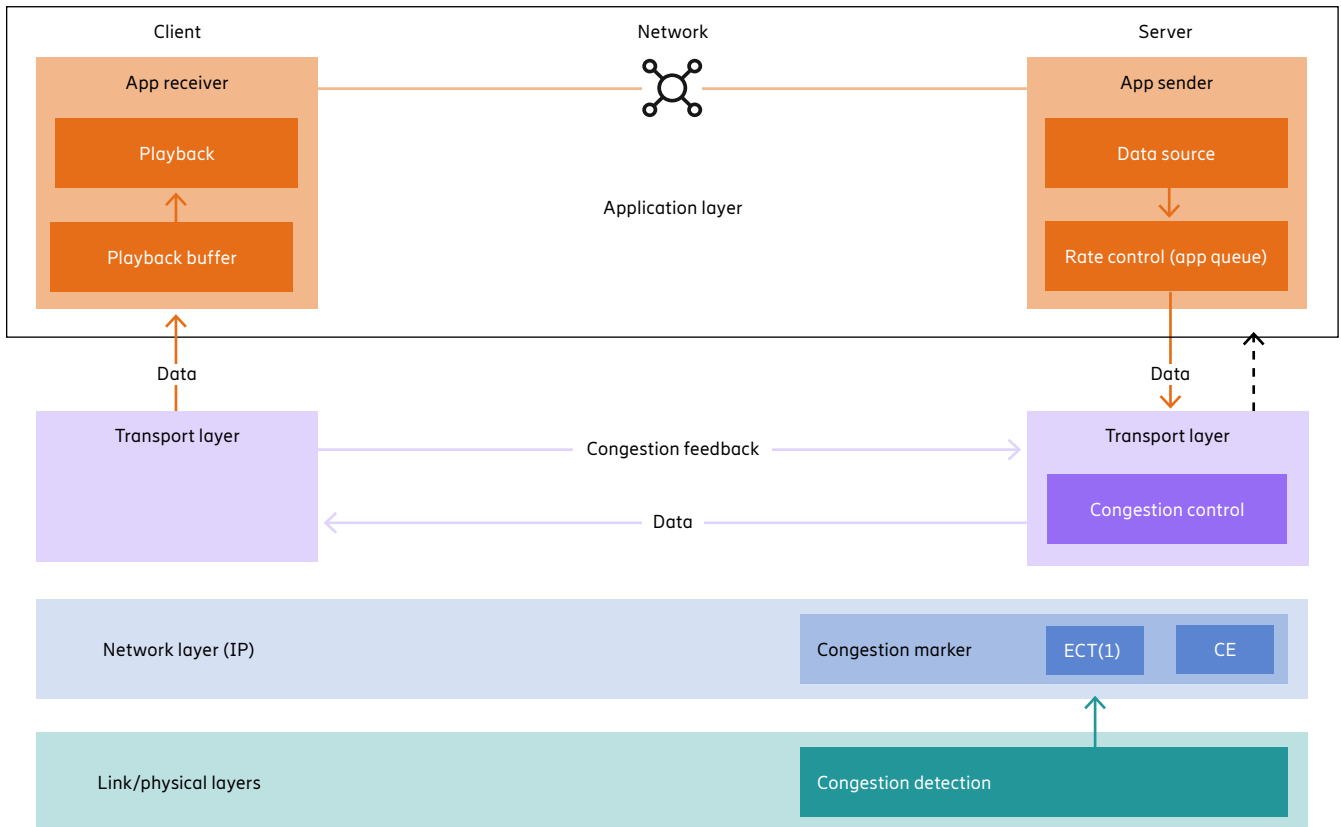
Client

Network

Server

App receiver

Playback

Playback buffer

Application layer

App sender

Data source

Rate control (app queue)

Data

Data

Transport layer

Congestion feedback

Transport layer

Data

Congestion control

Network layer (IP)

Congestion marker

ECT(1)

CE

Link/physical layers

Congestion detection